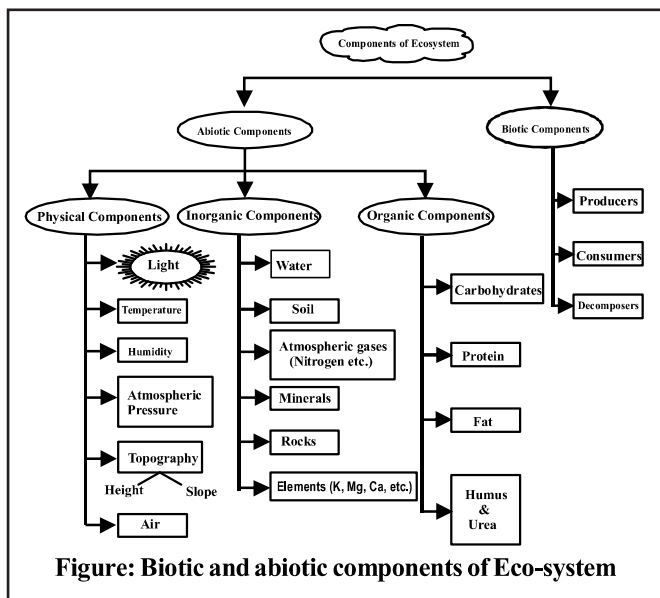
Components of Ecosystem

Abiotic Components

Biotic Components

Physical Components

Inorganic Components

Organic Components

Producers

Consumers

Decomposers

Light

Temperature

Humidity

Atmospheric Pressure

Topography

Height

Slope

Air

Water

Soil

Atmospheric gases (Nitrogen etc.)

Minerals

Rocks

Elements (K, Mg, Ca, etc.)

Carbohydrates

Protein

Fat

Humus & Urea

Figure: Biotic and abiotic components of Eco-system